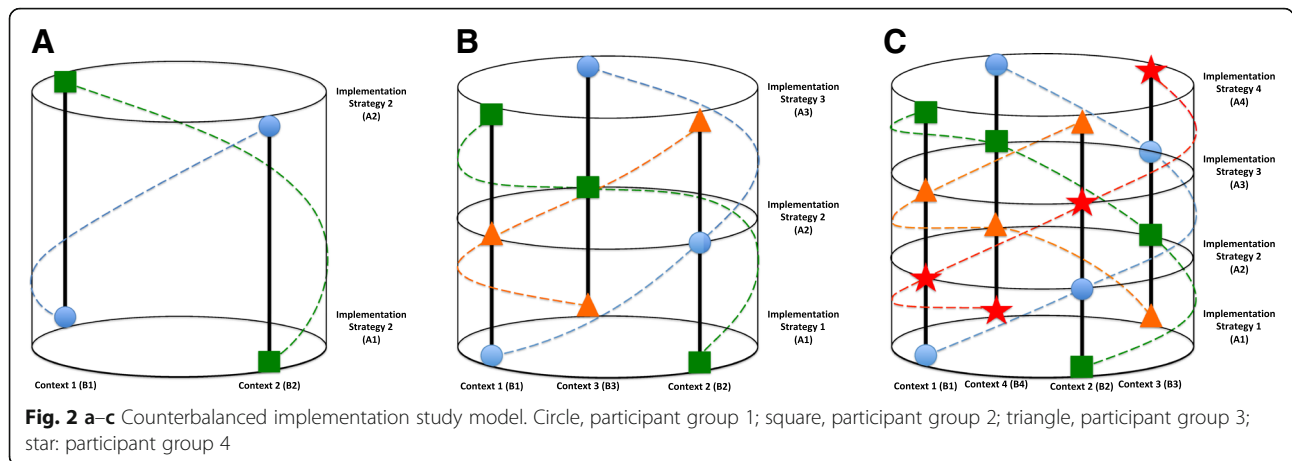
A

Implementation Strategy 2 (A2)

Implementation Strategy 2 (A1)

Context 1 (B1)

Context 2 (B2)

B

Implementation Strategy 3 (A3)

Implementation Strategy 2 (A2)

Implementation Strategy 1 (A1)

Context 1 (B1)

Context 3 (B3)

Context 2 (B2)

C

Implementation Strategy 4 (A4)

Implementation Strategy 3 (A3)

Implementation Strategy 2 (A2)

Implementation Strategy 1 (A1)

Context 1 (B1)

Context 4 (B4)

Context 2 (B2)

Context 3 (B3)

**Fig. 2 a–c** Counterbalanced implementation study model. Circle, participant group 1; square, participant group 2; triangle, participant group 3; star: participant group 4